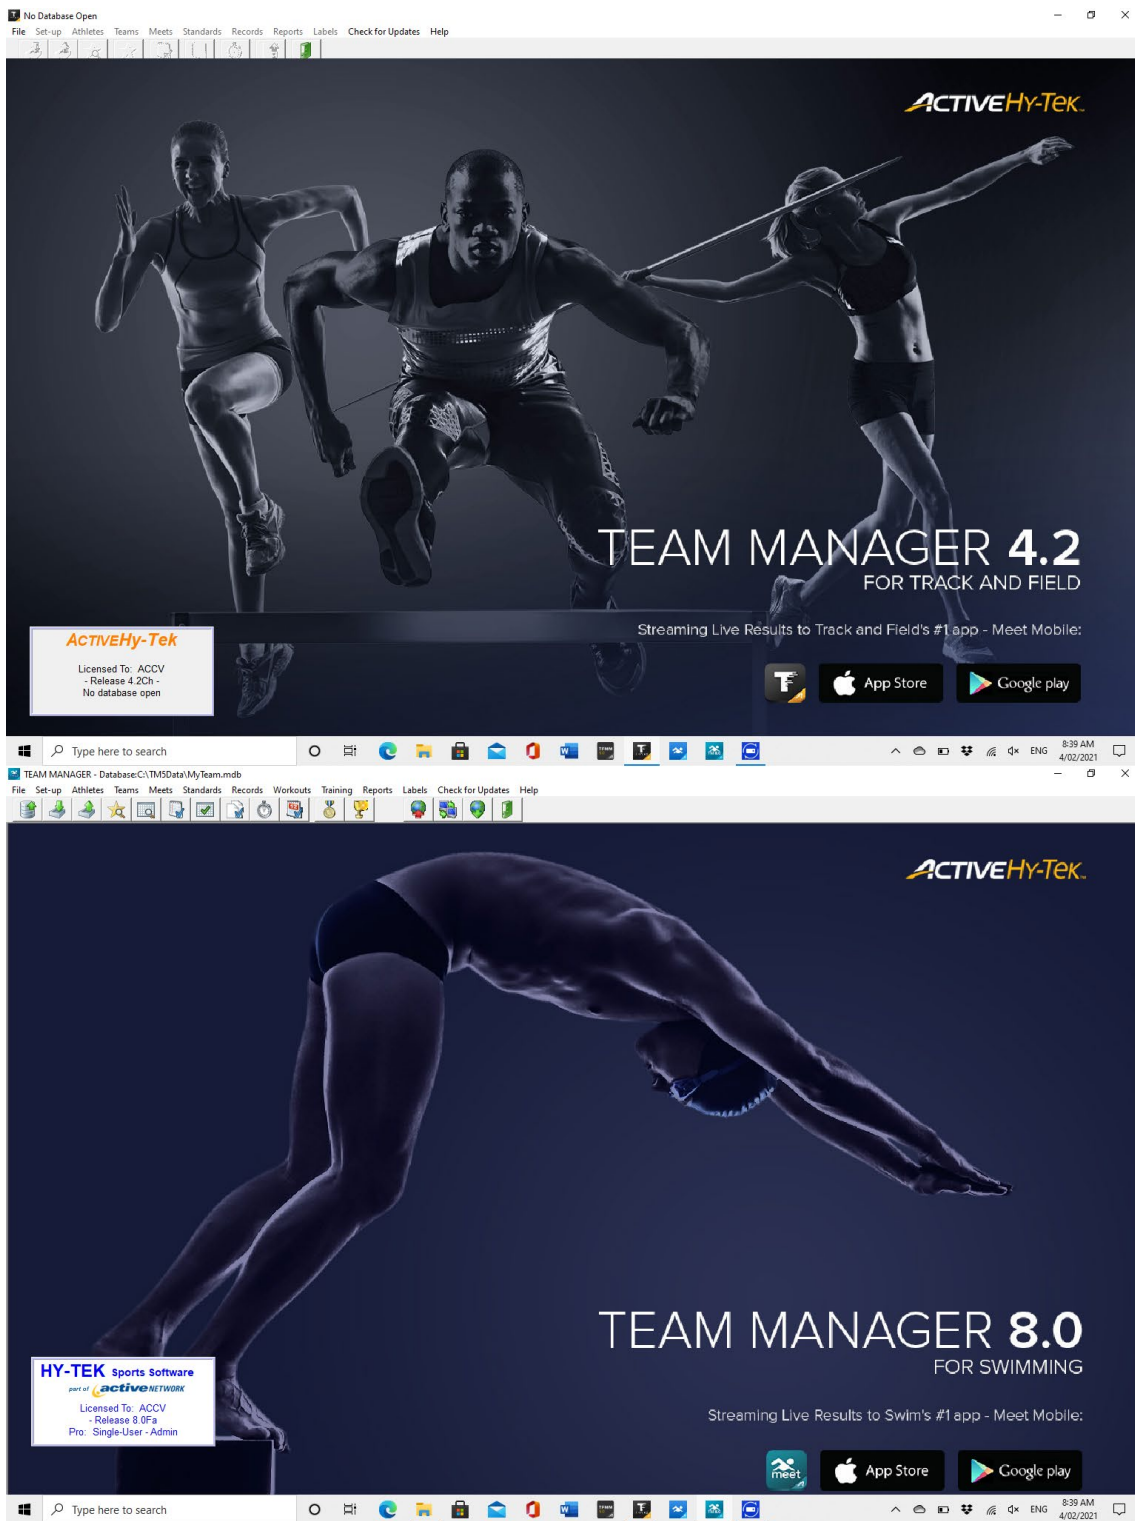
No Database Open
File Set-up Athletes Teams Meets Standards Records Reports Labels Check for Updates Help

ACTIVE Hy-Tek

TEAM MANAGER 4.2
FOR TRACK AND FIELD

Streaming Live Results to Track and Field's #1 app - Meet Mobile:

App Store
Google play

ACTIVE Hy-Tek
Licensed To: ACCV
- Release 4.2Ch -
No database open

Type here to search
ENG 8:39 AM 4/02/2021

TEAM MANAGER - Database:C:\TM5Data\MyTeam.mdb
File Set-up Athletes Teams Meets Standards Records Workouts Training Reports Labels Check for Updates Help

ACTIVE Hy-Tek

TEAM MANAGER 8.0
FOR SWIMMING

Streaming Live Results to Swim's #1 app - Meet Mobile:

meet
App Store
Google play

HY-TEK Sports Software
part of active NETWORK
Licensed To: ACCV
- Release 8.0Fa
Pro: Single-User - Admin

Type here to search
ENG 8:39 AM 4/02/2021